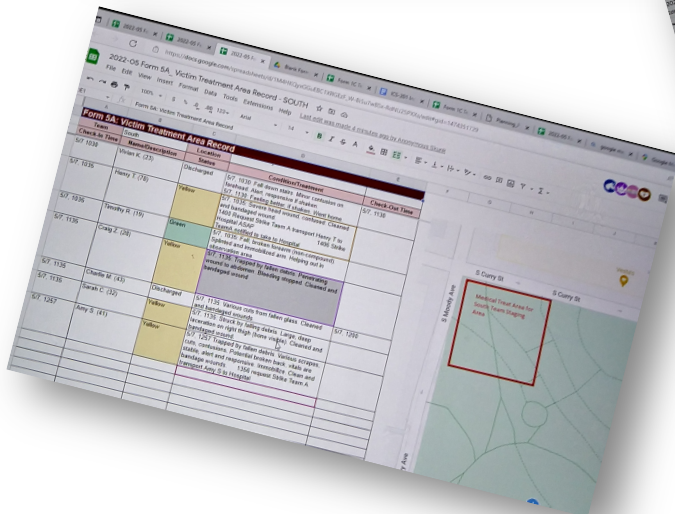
2022-05 Form 5A_ Victim Treatment Area Record - SOUTH

File Edit View Insert Format Data Tools Extensions Help Last edit was made 4 minutes ago by Anonymous Skunk

100%

Form 5A: Victim Treatment Area Record

| Team | South | | | |
|---|---|---|---|---|
| Check-In Time | Name/Description | Location Status | Condition/Treatment | Check-Out Time |
| 5/7, 1038 | Vivian K. (33) | Discharged | 5/7, 1038: Fall down stairs. Minor contusion on forehead. Alert, responsive if shaken. 5/7, 1135: Feeling better, if shaken. Want home. | 5/7, 1138 |
| 5/7, 1035 | Henry T. (76) | Yellow | 5/7, 1035: Severe head wound, confused. Cleaned and bandaged wound. 1400 Request Strike Team A transport Henry T. to Hospital ASAP. 1405 Strike Team A notified to take to Hospital | |
| 5/7, 1036 | Timothy R. (19) | Green | 5/7, 1036: Fall, broken forearm (non-compound). Splinted and immobilized arm. Helping out in observation area. | |
| 5/7, 1136 | Craig Z. (24) | Yellow | 5/7, 1136: Trapped by fallen debris. Penetrating wound to abdomen. Bleeding stopped. Cleaned and bandaged wound. | |
| 5/7, 1135 | Charlie M. (43) | | | |
| 5/7, 1135 | Sarah C. (32) | Discharged | 5/7, 1135: Various cuts from fallen glass. Cleaned and bandaged wounds. | 5/7, 1250 |
| 5/7, 1257 | Amy S. (41) | Yellow | 5/7, 1135: Struck by falling debris. Large, deep laceration on right thigh (bone visible). Cleaned and bandaged wound. | |
| | | Yellow | 5/7, 1257: Trapped by fallen debris. Various scrapes, cuts, contusions. Potential broken back, vitals are stable, alert and responsive. Immobilize. Clean and bandage wounds. 1356 request Strike Team A transport Amy S to Hospital | |

S Curry St

S Curry St

S Moody Ave

Medical Treat Area for South Team Staging Area